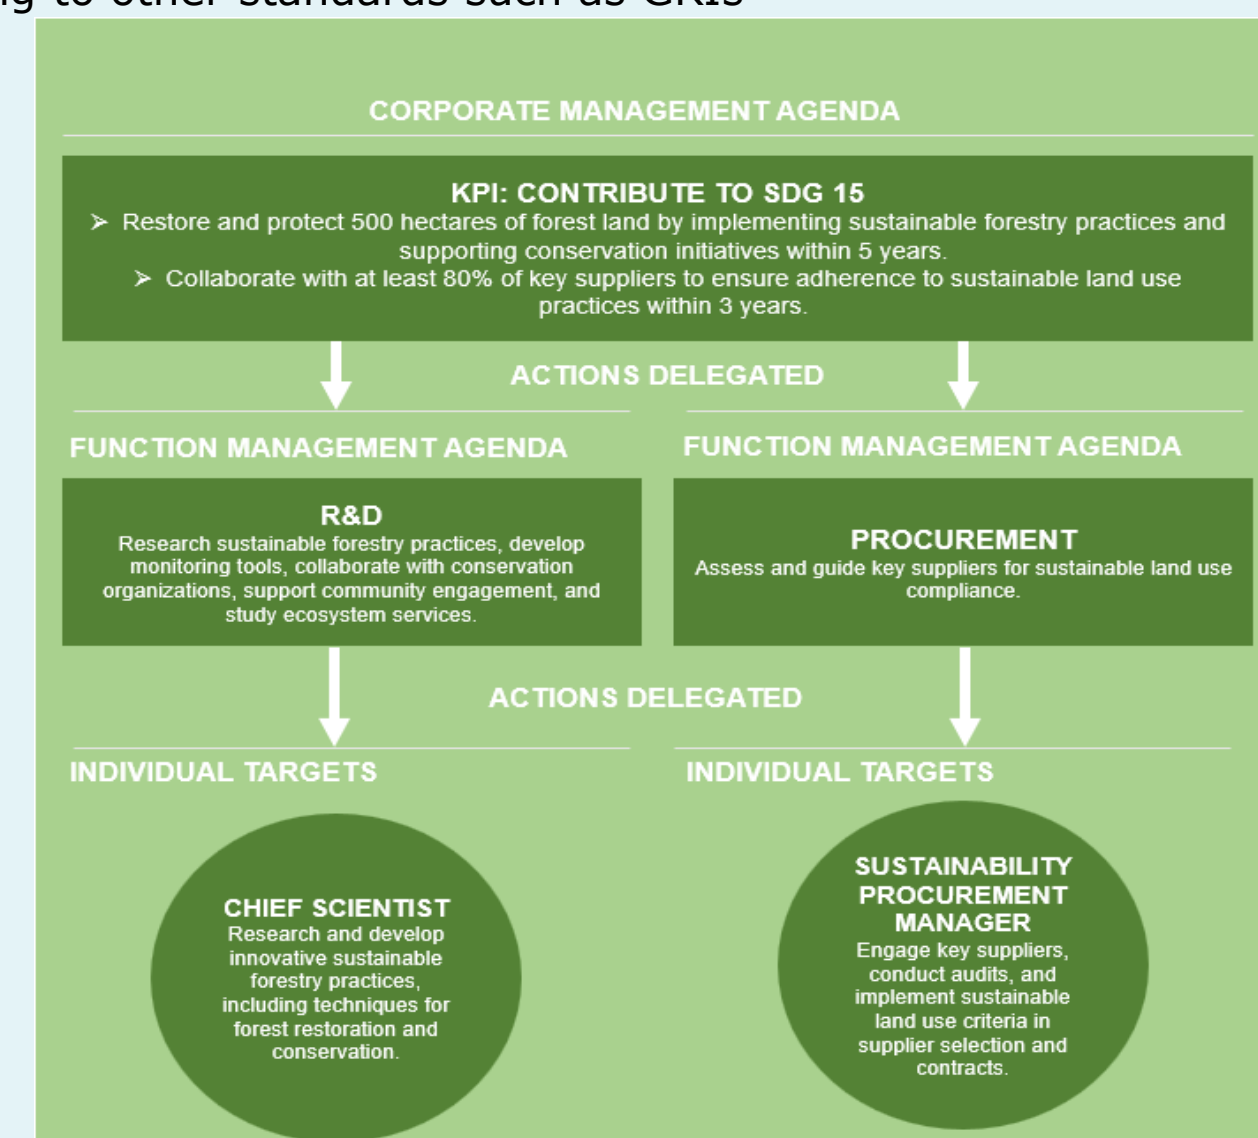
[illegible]g to other standards such as GRIs

CORPORATE MANAGEMENT AGENDA

KPI: CONTRIBUTE TO SDG 15

➤ Restore and protect 500 hectares of forest land by implementing sustainable forestry practices and supporting conservation initiatives within 5 years.

➤ Collaborate with at least 80% of key suppliers to ensure adherence to sustainable land use practices within 3 years.

ACTIONS DELEGATED

FUNCTION MANAGEMENT AGENDA

R&D
Research sustainable forestry practices, develop monitoring tools, collaborate with conservation organizations, support community engagement, and study ecosystem services.

FUNCTION MANAGEMENT AGENDA

PROCUREMENT
Assess and guide key suppliers for sustainable land use compliance.

ACTIONS DELEGATED

INDIVIDUAL TARGETS

CHIEF SCIENTIST
Research and develop innovative sustainable forestry practices, including techniques for forest restoration and conservation.

INDIVIDUAL TARGETS

SUSTAINABILITY PROCUREMENT MANAGER
Engage key suppliers, conduct audits, and implement sustainable land use criteria in supplier selection and contracts.